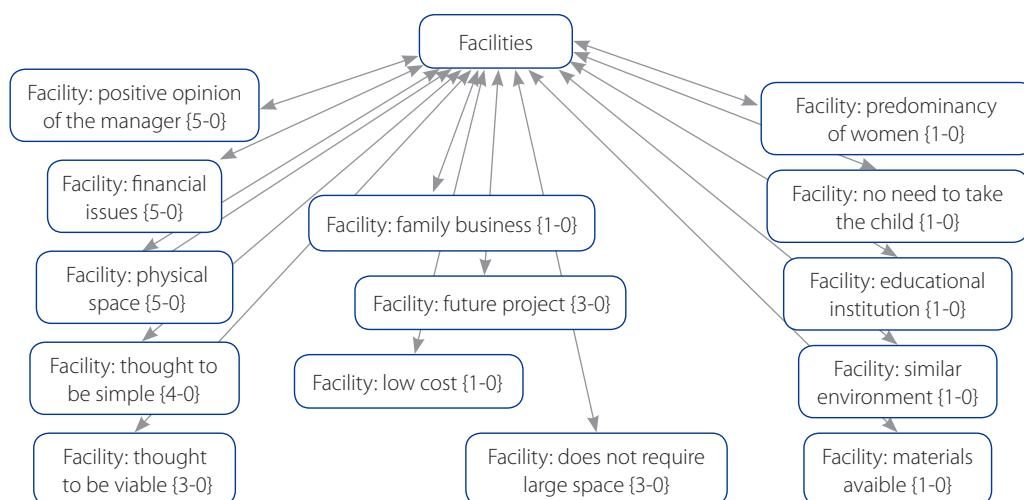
Facilities

Facility: positive opinion of the manager {5-0}

Facility: financial issues {5-0}

Facility: physical space {5-0}

Facility: thought to be simple {4-0}

Facility: thought to be viable {3-0}

Facility: family business {1-0}

Facility: future project {3-0}

Facility: low cost {1-0}

Facility: does not require large space {3-0}

Facility: predominancy of women {1-0}

Facility: no need to take the child {1-0}

Facility: educational institution {1-0}

Facility: similar environment {1-0}

Facility: materials avaible {1-0}